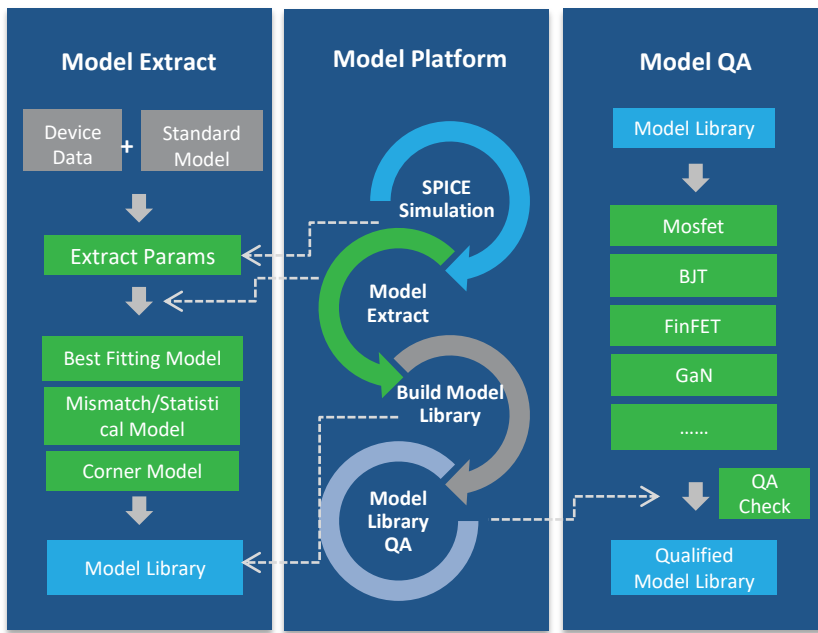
Model Extract

Device Data + Standard Model

Extract Params

Best Fitting Model

Mismatch/Statistical Model

Corner Model

Model Library

Model Platform

SPICE Simulation

Model Extract

Build Model Library

Model Library QA

Model QA

Model Library

Mosfet

BJT

FinFET

GaN

……

QA Check

Qualified Model Library